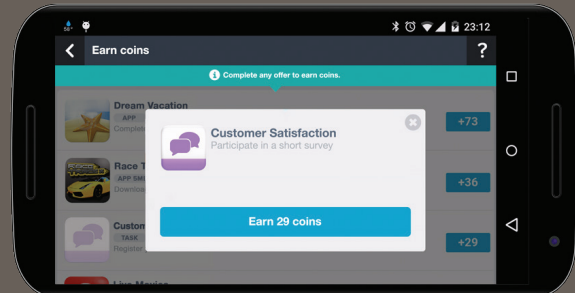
58° 23:12

Earn coins ?

Complete any offer to earn coins.

Dream Vacation
APP
Complet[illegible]
+73

Race T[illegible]
APP SMA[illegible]
Downlo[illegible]
+36

Custom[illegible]
TASK
Register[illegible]
+29

Live Movies

Customer Satisfaction
Participate in a short survey

Earn 29 coins